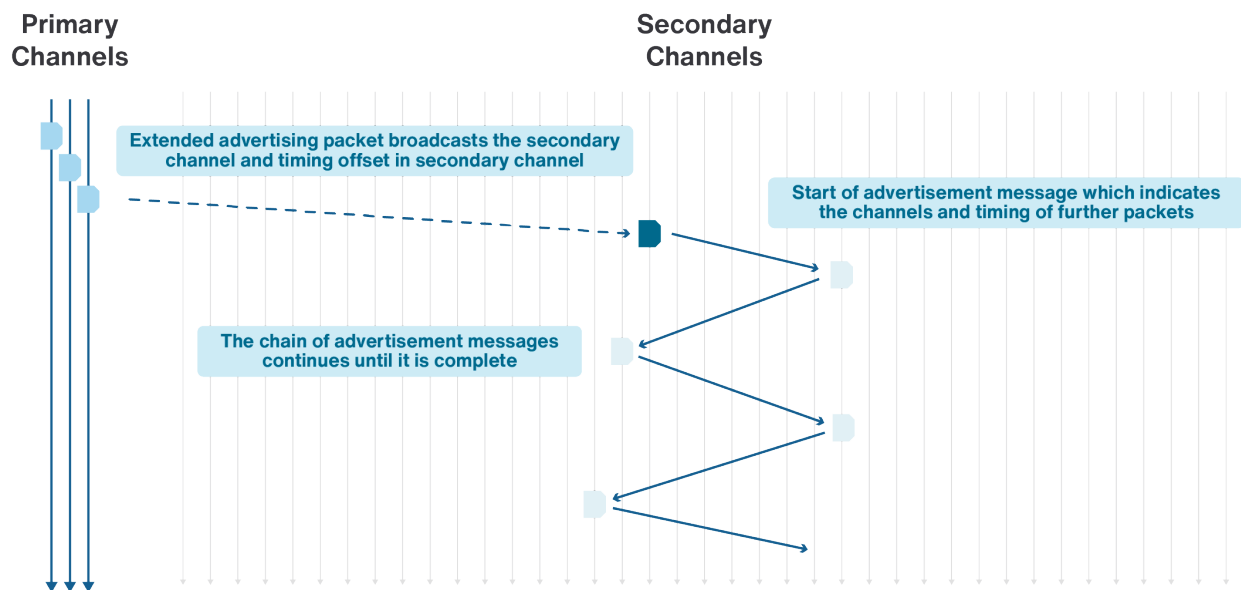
Primary Channels

Secondary Channels

Extended advertising packet broadcasts the secondary channel and timing offset in secondary channel

Start of advertisement message which indicates the channels and timing of further packets

The chain of advertisement messages continues until it is complete